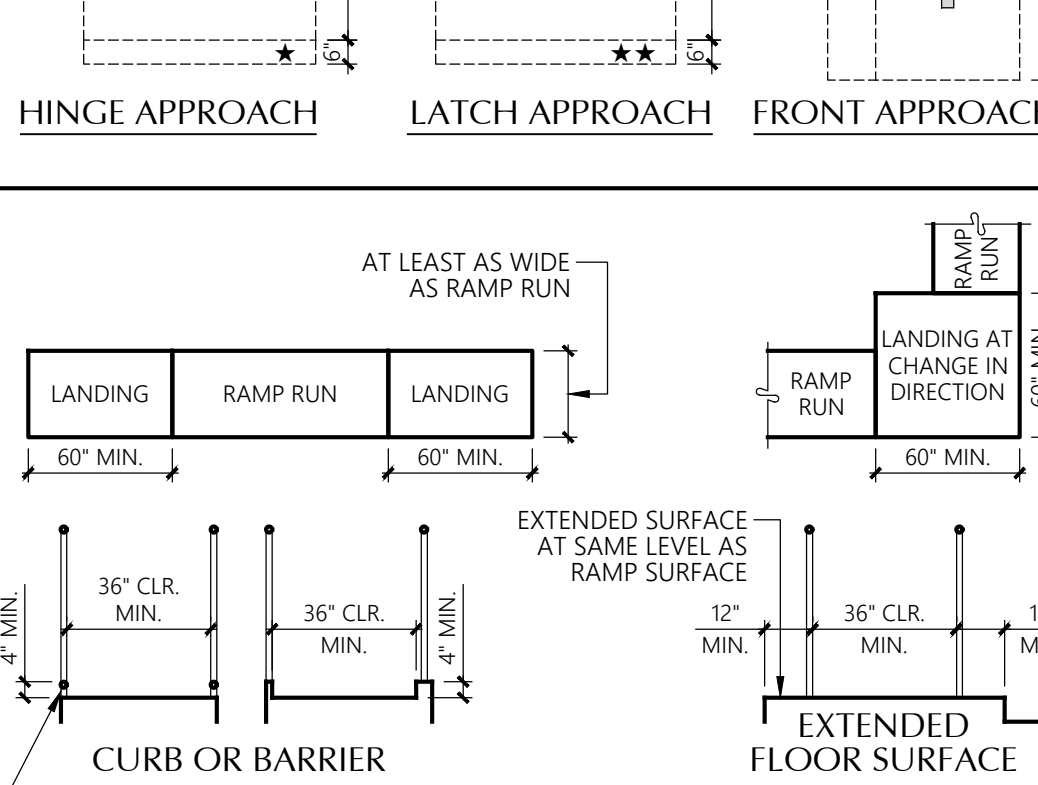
★ 6"

★★ 6"

HINGE APPROACH

LATCH APPROACH

FRONT APPROAC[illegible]

AT LEAST AS WIDE AS RAMP RUN

LANDING

RAMP RUN

LANDING

60" MIN.

60" MIN.

RAMP RUN

LANDING AT CHANGE IN DIRECTION

RAMP RUN

60" MIN.

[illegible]

60" MIN.

EXTENDED SURFACE AT SAME LEVEL AS RAMP SURFACE

36" CLR. MIN.

4" MIN.

36" CLR. MIN.

4" MIN.

12" MIN.

36" CLR. MIN.

1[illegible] M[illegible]

CURB OR BARRIER

EXTENDED FLOOR SURFACE